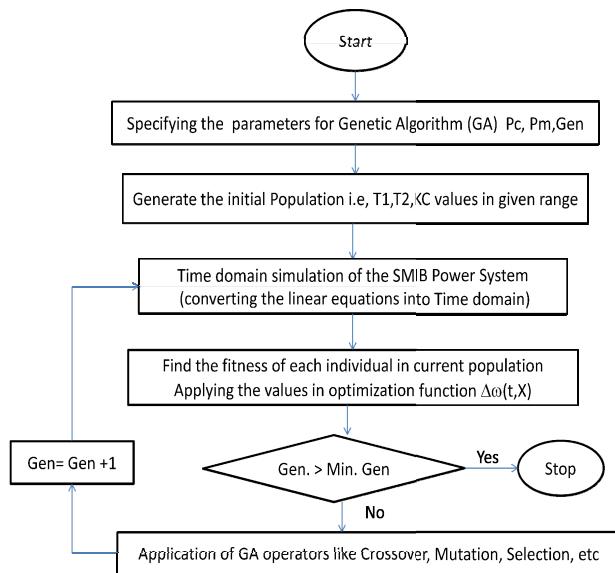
Start

Specifying the parameters for Genetic Algorithm (GA) Pc, Pm,Gen

Generate the initial Population i.e, T1,T2,KC values in given range

Time domain simulation of the SMIB Power System (converting the linear equations into Time domain)

Find the fitness of each individual in current population Applying the values in optimization function $\Delta\omega(t,X)$

Gen. > Min. Gen

Yes

Stop

No

Gen= Gen +1

Application of GA operators like Crossover, Mutation, Selection, etc